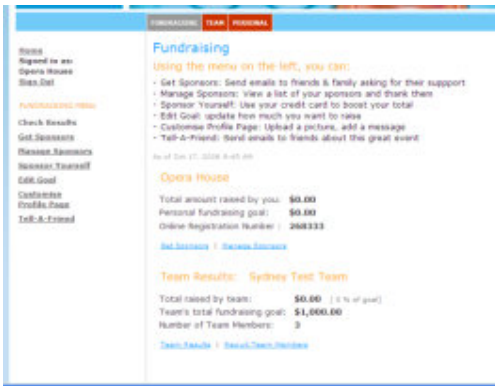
FUNDRAISING TEAM PERSONAL

Home
Signed in as:
Opera House
Sign Out

FUNDRAISING MENU

Check Results
Get Sponsors
Manage Sponsors
Sponsor Yourself
Edit Goal
Customise Profile Page
Tell-A-Friend

Fundraising

Using the menu on the left, you can:

- Get Sponsors: Send emails to friends & family asking for their support
- Manage Sponsors: View a list of your sponsors and thank them
- Sponsor Yourself: Use your credit card to boost your total
- Edit Goal: update how much you want to raise
- Customise Profile Page: Upload a picture, add a message
- Tell-A-Friend: Send emails to friends about this great event

As of Dec 17, 2008 9:45 AM

Opera House

Total amount raised by you: $0.00
Personal fundraising goal: $0.00
Online Registration Number: 268333

Get Sponsors | Manage Sponsors

Team Results: Sydney Test Team

Total raised by team: $0.00 [ 0 % of goal ]
Team's total fundraising goal: $1,000.00
Number of Team Members: 3

Team Results | Recruit Team Members